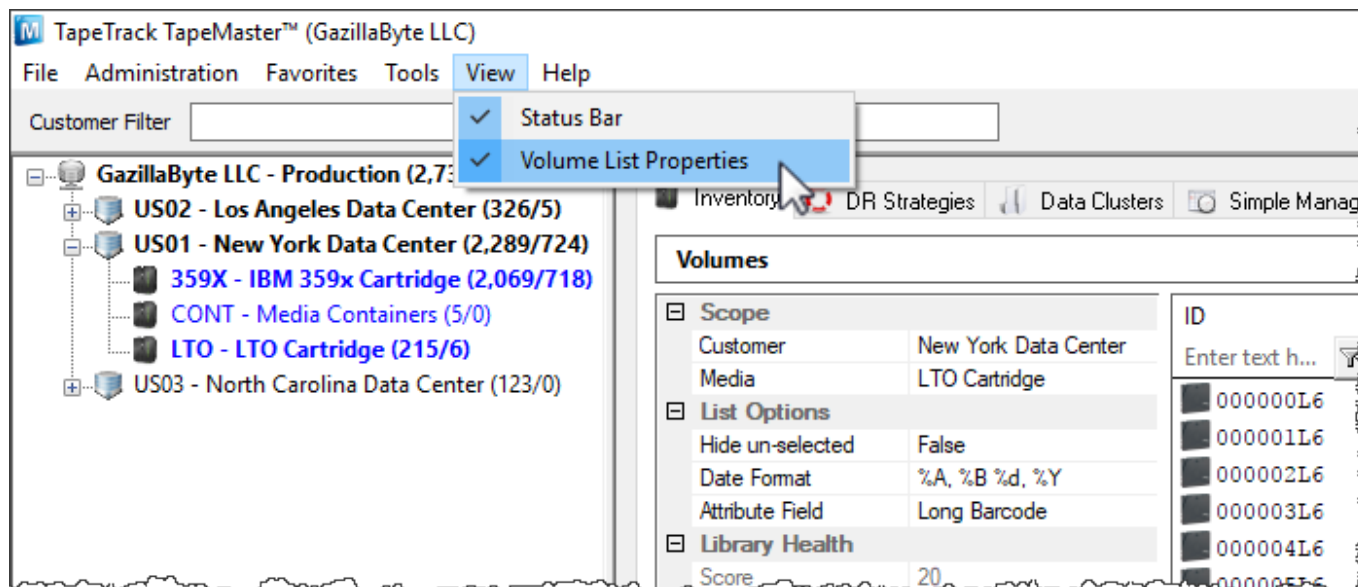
TapeTrack TapeMaster™ (GazillaByte LLC)

File Administration Favorites Tools View Help

Customer Filter

Status Bar
Volume List Properties

GazillaByte LLC - Production (2,73
US02 - Los Angeles Data Center (326/5)
US01 - New York Data Center (2,289/724)
359X - IBM 359x Cartridge (2,069/718)
CONT - Media Containers (5/0)
LTO - LTO Cartridge (215/6)
US03 - North Carolina Data Center (123/0)

Inventory DR Strategies Data Clusters Simple Manag

Volumes

| Scope | |
|---|---|
| Customer | New York Data Center |
| Media | LTO Cartridge |
| List Options | |
| Hide un-selected | False |
| Date Format | %A, %B %d, %Y |
| Attribute Field | Long Barcode |
| Library Health | |
| Score | 20 |

ID
Enter text h...
000000L6
000001L6
000002L6
000003L6
000004L6
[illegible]